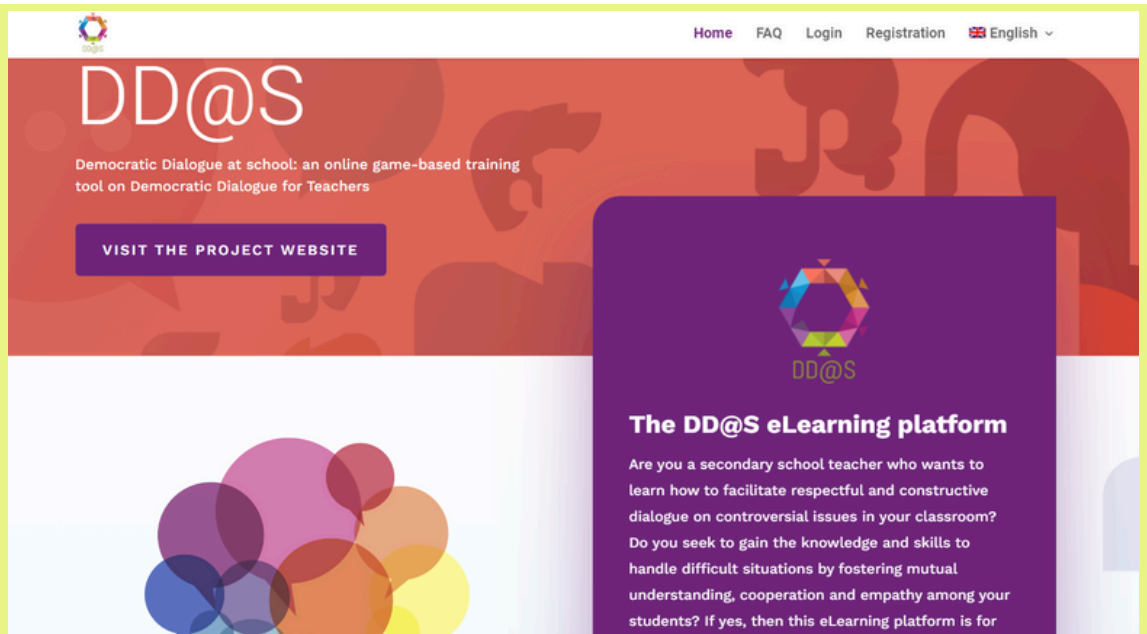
DD@S

Home FAQ Login Registration English

DD@S

Democratic Dialogue at school: an online game-based training tool on Democratic Dialogue for Teachers

VISIT THE PROJECT WEBSITE

DD@S

The DD@S eLearning platform

Are you a secondary school teacher who wants to learn how to facilitate respectful and constructive dialogue on controversial issues in your classroom? Do you seek to gain the knowledge and skills to handle difficult situations by fostering mutual understanding, cooperation and empathy among your students? If yes, then this eLearning platform is for